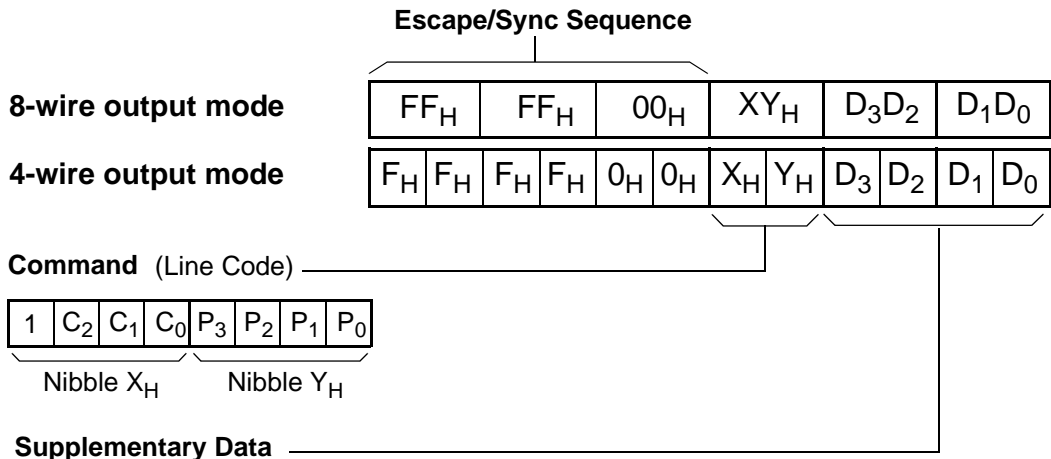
Escape/Sync Sequence

8-wire output mode

| $FF_H$ | $FF_H$ | $00_H$ | $XY_H$ | $D_3D_2$ | $D_1D_0$ |
|---|---|---|---|---|---|

4-wire output mode

| $F_H$ | $F_H$ | $F_H$ | $F_H$ | $0_H$ | $0_H$ | $X_H$ | $Y_H$ | $D_3$ | $D_2$ | $D_1$ | $D_0$ |
|---|---|---|---|---|---|---|---|---|---|---|---|

Command (Line Code)

| 1 | $C_2$ | $C_1$ | $C_0$ | $P_3$ | $P_2$ | $P_1$ | $P_0$ |
|---|---|---|---|---|---|---|---|

Nibble $X_H$ Nibble $Y_H$

Supplementary Data